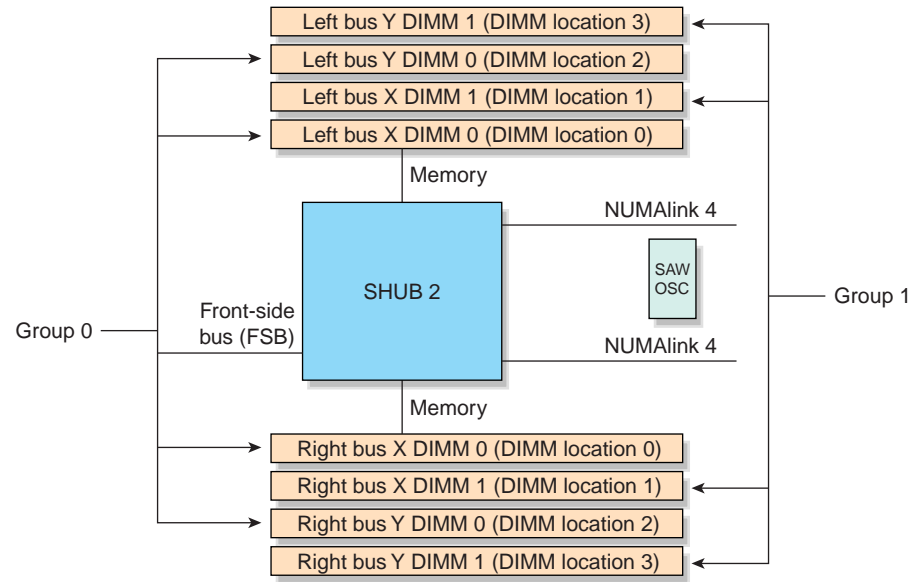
Left bus Y DIMM 1 (DIMM location 3)
Left bus Y DIMM 0 (DIMM location 2)
Left bus X DIMM 1 (DIMM location 1)
Left bus X DIMM 0 (DIMM location 0)

Memory

NUMAlink 4

SAW OSC

SHUB 2

Front-side bus (FSB)

Group 0

Group 1

NUMAlink 4

Memory

Right bus X DIMM 0 (DIMM location 0)
Right bus X DIMM 1 (DIMM location 1)
Right bus Y DIMM 0 (DIMM location 2)
Right bus Y DIMM 1 (DIMM location 3)